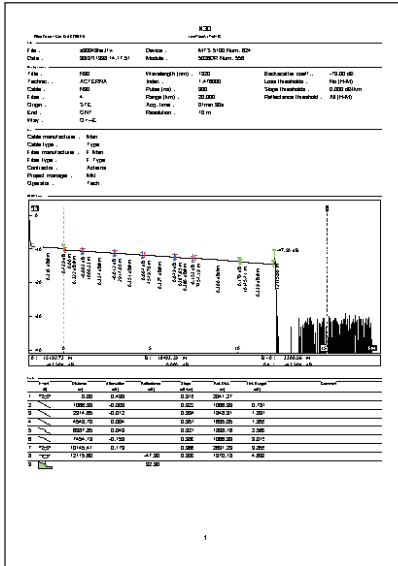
N30

File : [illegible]
Date : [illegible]
Device : MTS 5100 Num. 824
Module : 5026DR Num. 356

File : N30
Technic. : ACTERNA
Cable : N30
Fiber : 4
Origin : STE
End : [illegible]
Way : O→E
Wavelength (nm) : 1550
Index : 1.4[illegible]
Pulse (ns) : 300
Range (km) : 20.000
Acq. time : 01mn 00s
Resolution : 10 m
Backscatter coef. : -79.00 dB
Loss thresholds : No (H-M)
Slope thresholds : 0.000 dB/km
Reflectance threshold : All (H-M)

Cable manufacturer : Man
Cable type : Type
Fiber manufacturer : F. Man
Fiber type : F. Type
Contractor : Acterna
Project manager : Mtd
Operator : Tech

-5
-10
-15
-20
-25
5
10
15
-47.38 dB

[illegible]

| Event | Distance | Attenuation | Reflectance | Slope | Tot. Dist. | Tot. Budget | Comment |
|---|---|---|---|---|---|---|---|
| 1 | 0.00 | 0.488 | | 0.318 | 2041.27 | | |
| 2 | 1068.99 | -0.009 | | 0.322 | 1068.99 | 0.731 | |
| 3 | 2314.85 | -0.012 | | 0.324 | 1243.31 | 1.301 | |
| 4 | 4548.78 | 0.094 | | 0.351 | 1855.26 | 1.952 | |
| 5 | 6687.25 | 0.048 | | 0.321 | 1838.48 | 2.365 | |
| 6 | 7464.49 | -0.702 | | 0.326 | 1088.59 | 3.012 | |
| 7 | 10145.41 | 0.173 | | 0.328 | 2681.29 | 3.855 | |
| 8 | 12115.89 | | -47.38 | 0.335 | 1970.48 | 4.552 | |
| 9 | | | 52.36 | | | | |

1